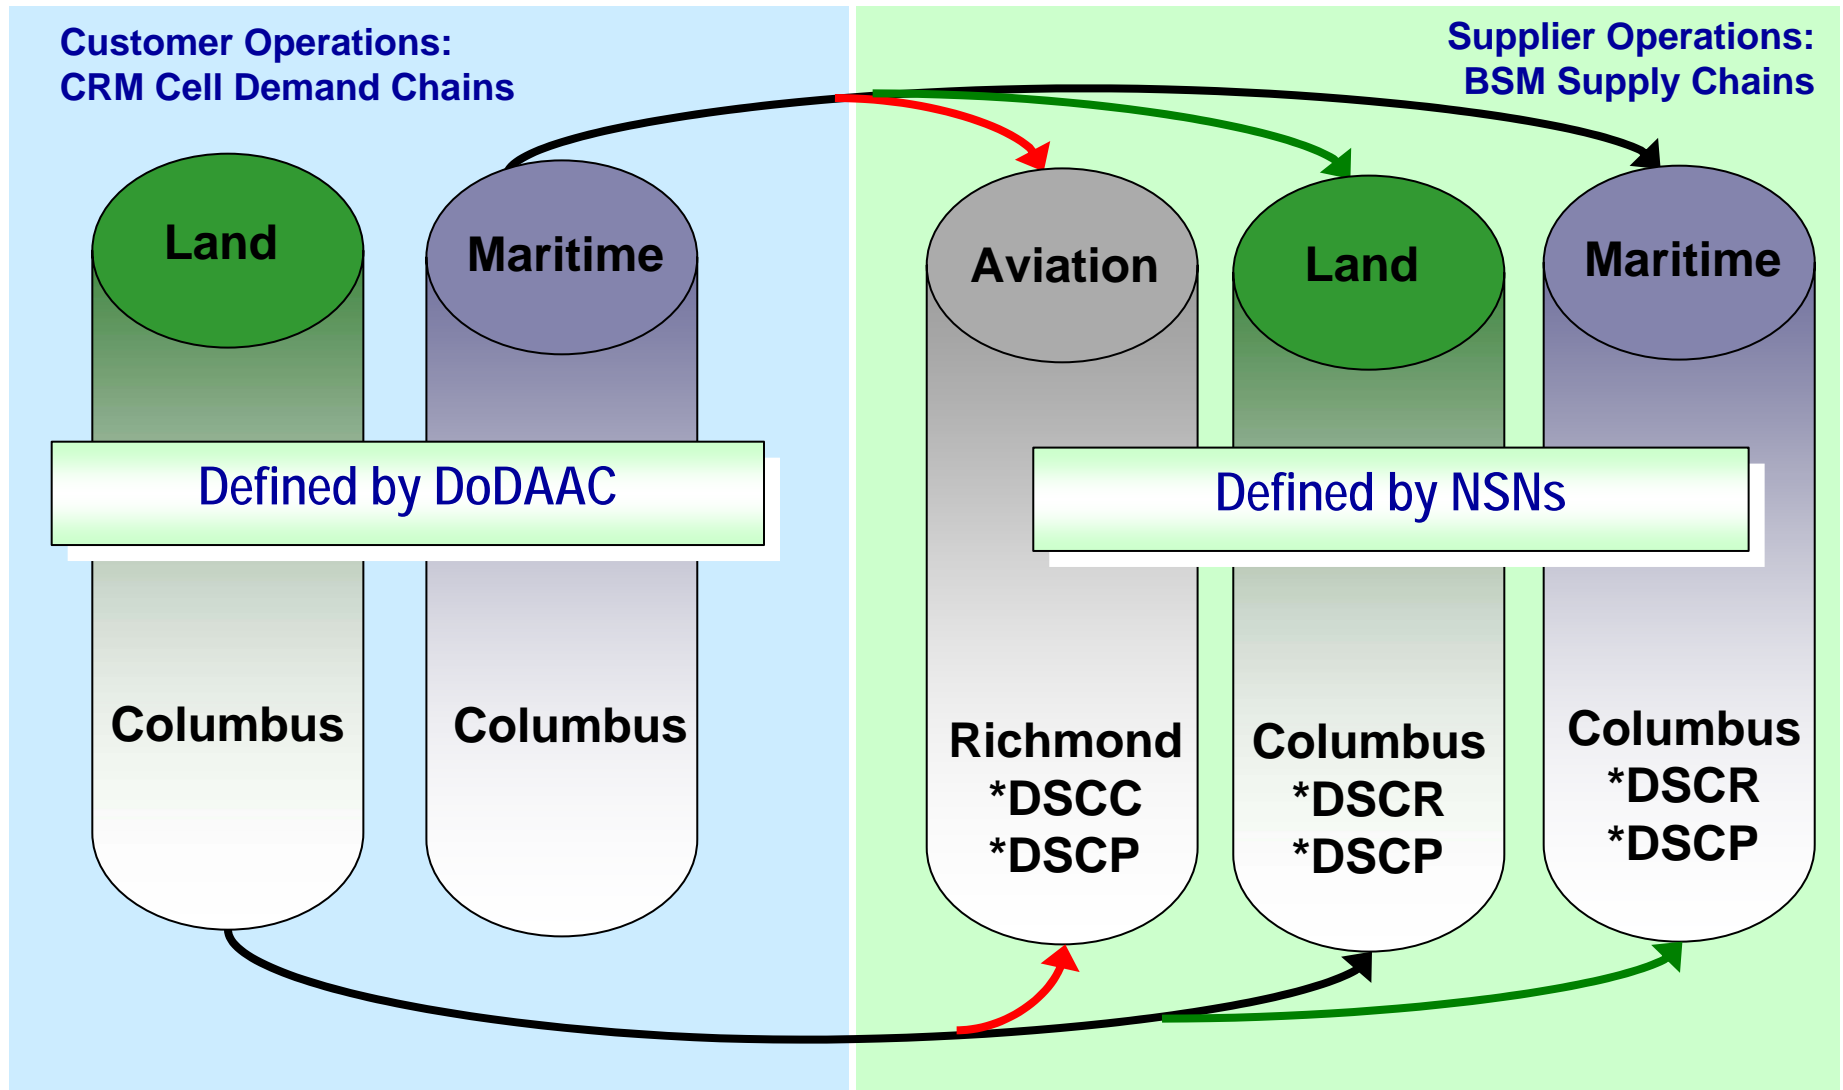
Customer Operations:
CRM Cell Demand Chains

Supplier Operations:
BSM Supply Chains

Land

Maritime

Defined by DoDAAC

Columbus

Columbus

Aviation

Land

Maritime

Defined by NSNs

Richmond
*DSCC
*DSCP

Columbus
*DSCR
*DSCP

Columbus
*DSCR
*DSCP